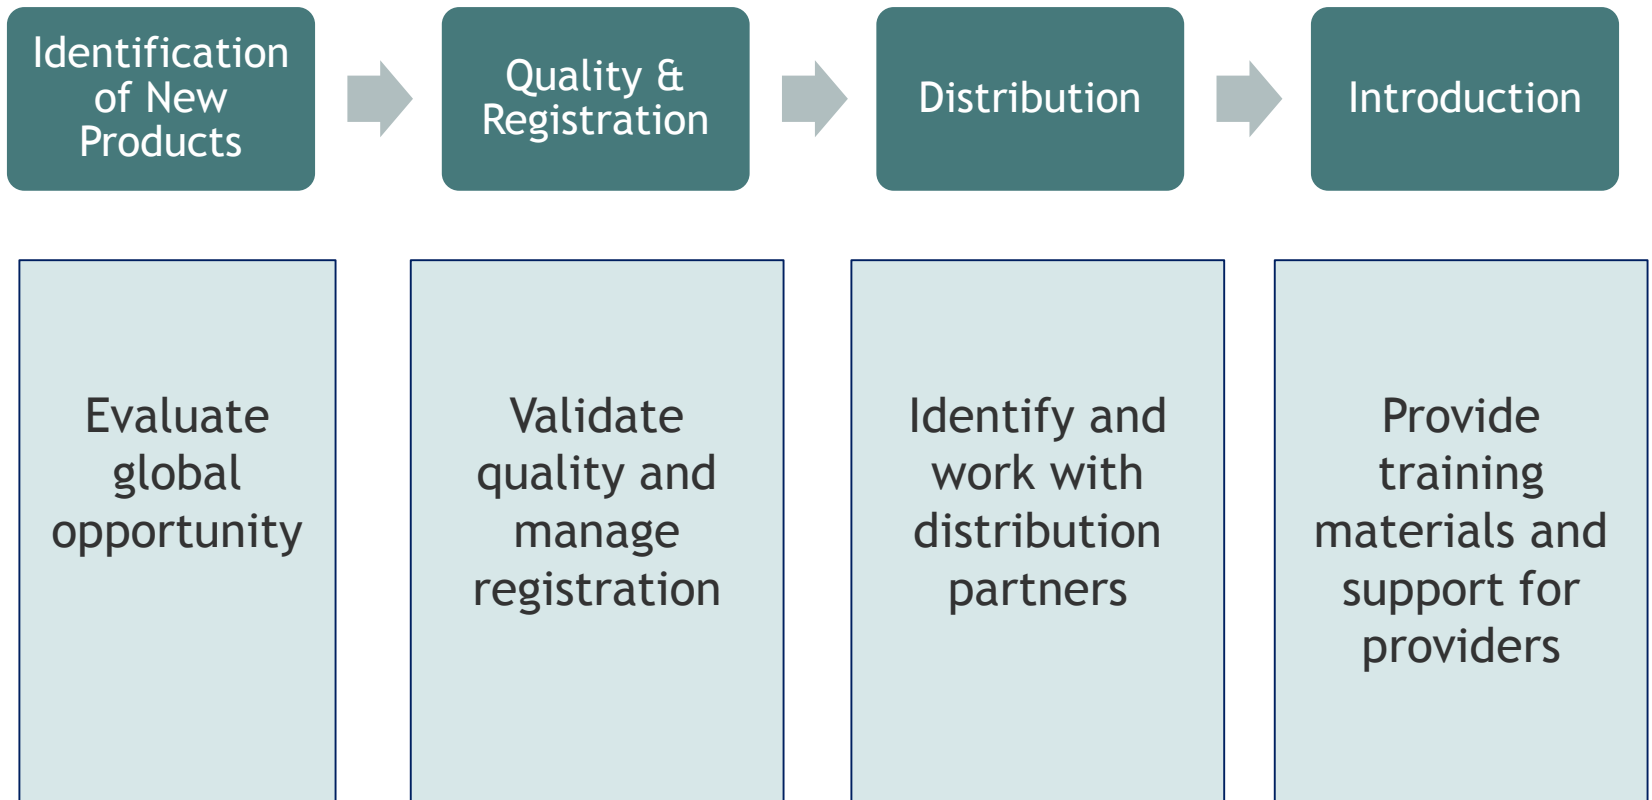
Identification of New Products

Quality & Registration

Distribution

Introduction

Evaluate global opportunity

Validate quality and manage registration

Identify and work with distribution partners

Provide training materials and support for providers